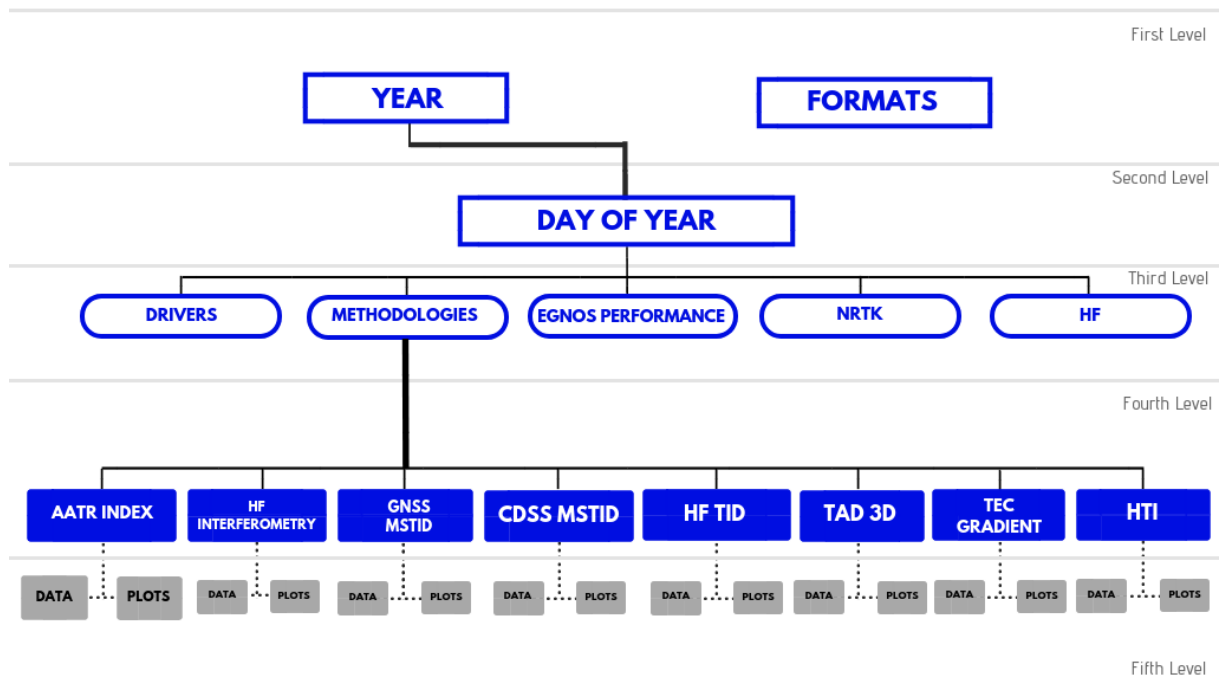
First Level

YEAR

FORMATS

Second Level

DAY OF YEAR

Third Level

DRIVERS

METHODOLOGIES

EGNOS PERFORMANCE

NRTK

HF

Fourth Level

AATR INDEX

HF INTERFEROMETRY

GNSS MSTID

CDSS MSTID

HF TID

TAD 3D

TEC GRADIENT

HTI

DATA PLOTS

DATA PLOTS

DATA PLOTS

DATA PLOTS

DATA PLOTS

DATA PLOTS

DATA PLOTS

DATA PLOTS

Fifth Level